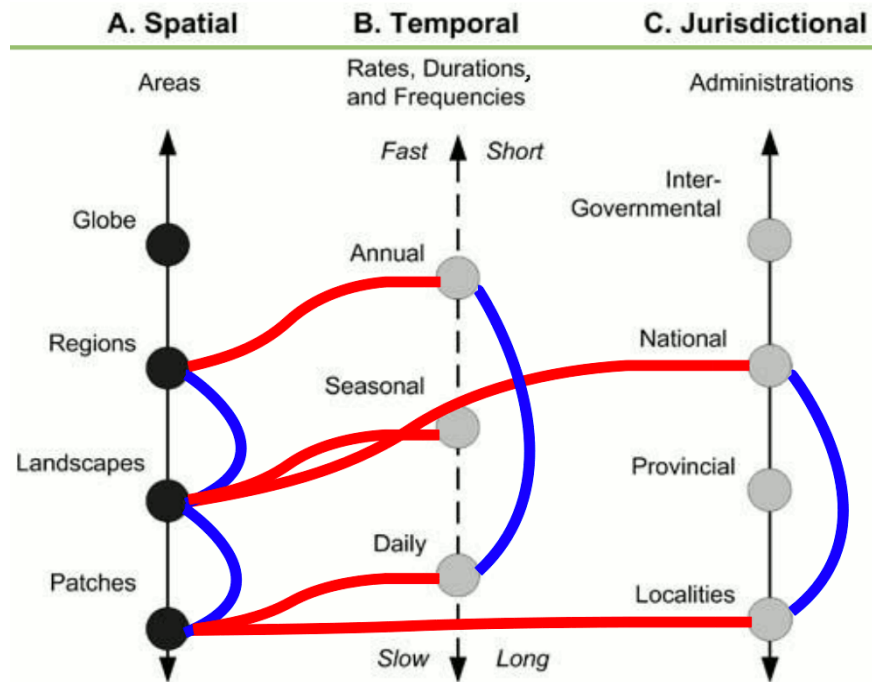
A. Spatial

B. Temporal

C. Jurisdictional

Areas

Rates, Durations, and Frequencies

Administrations

Fast

Short

Slow

Long

Globe

Regions

Landscapes

Patches

Annual

Seasonal

Daily

Inter-Governmental

National

Provincial

Localities